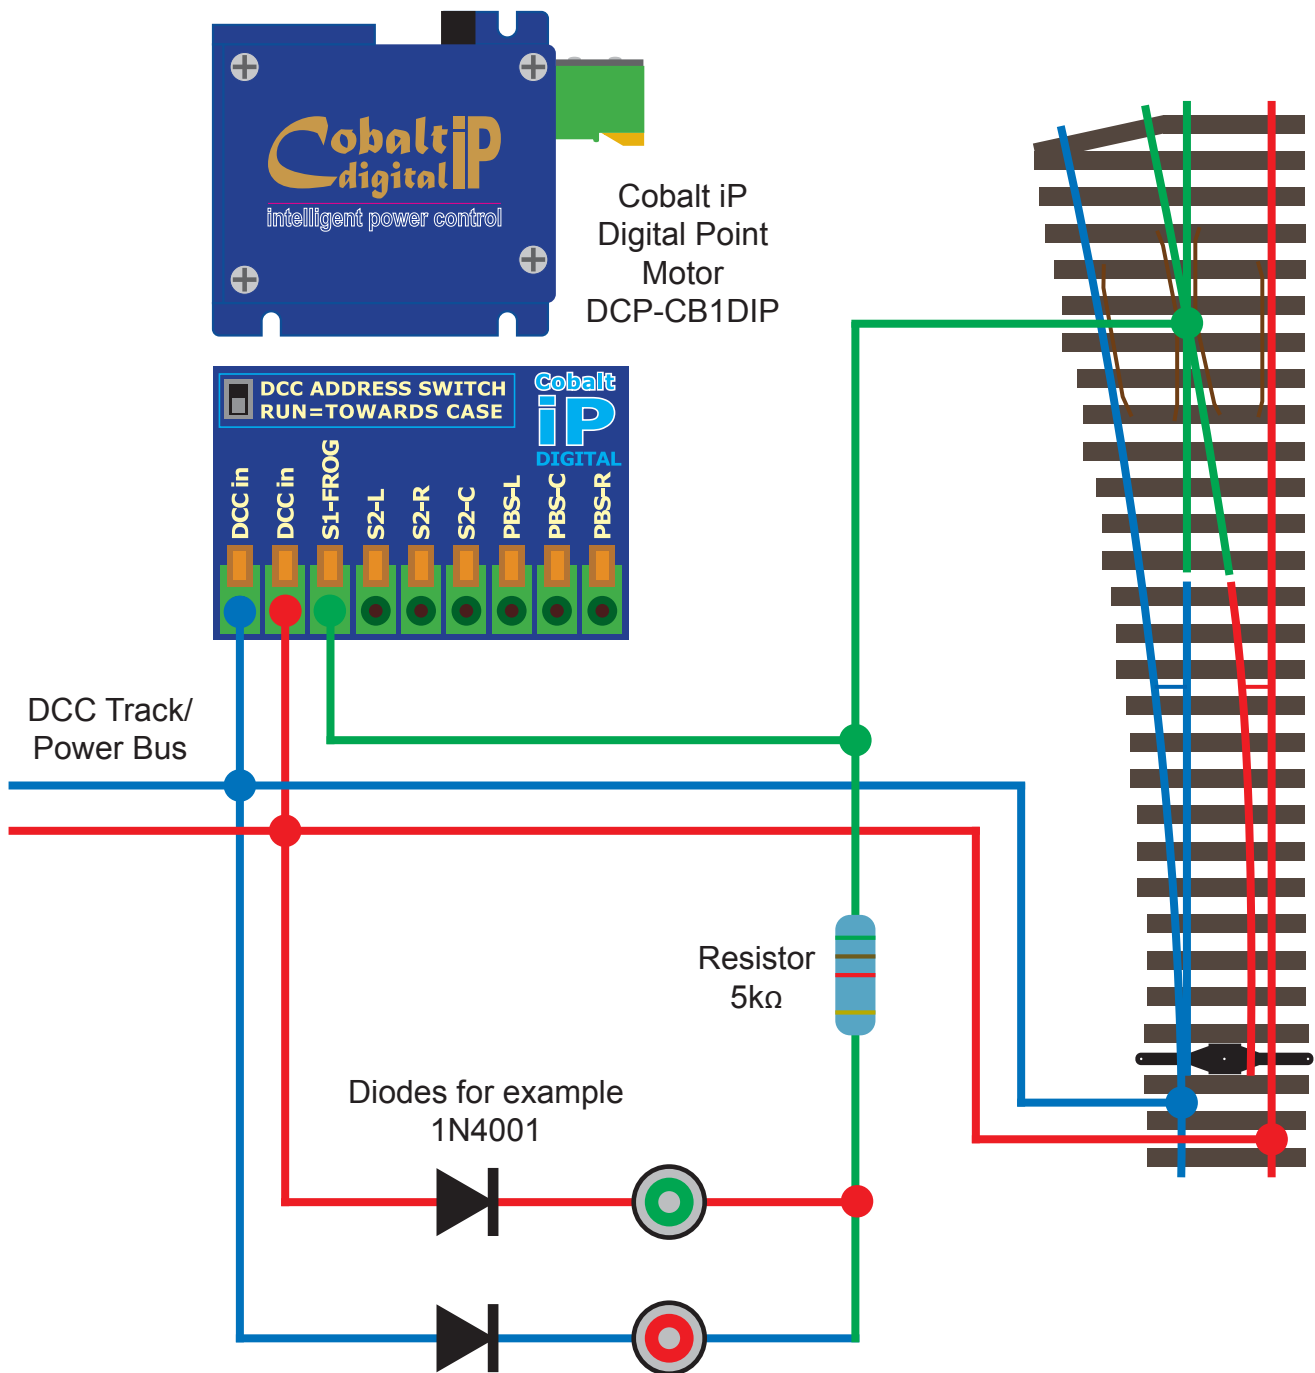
Cobalt iP
digital
intelligent power control

Cobalt iP
Digital Point
Motor
DCP-CB1DIP

DCC ADDRESS SWITCH
RUN=TOWARDS CASE

Cobalt
iP
DIGITAL

DCC in
DCC in
S1-FROG
S2-L
S2-R
S2-C
PBS-L
PBS-C
PBS-R

DCC Track/
Power Bus

Resistor
5kΩ

Diodes for example
1N4001